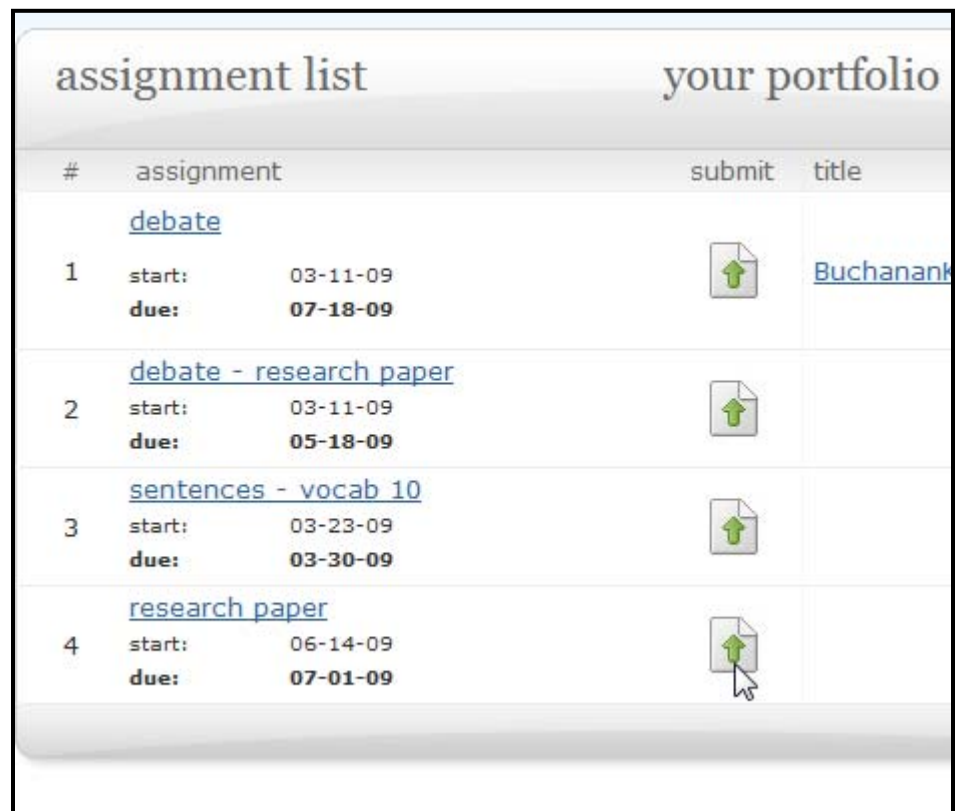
assignment list

your portfolio

| # | assignment | submit | title |
|---|---|---|---|
| 1 | debate<br>start: 03-11-09<br>due: **07-18-09** | | Buchanank |
| 2 | debate - research paper<br>start: 03-11-09<br>due: **05-18-09** | | |
| 3 | sentences - vocab 10<br>start: 03-23-09<br>due: **03-30-09** | | |
| 4 | research paper<br>start: 06-14-09<br>due: **07-01-09** | | |